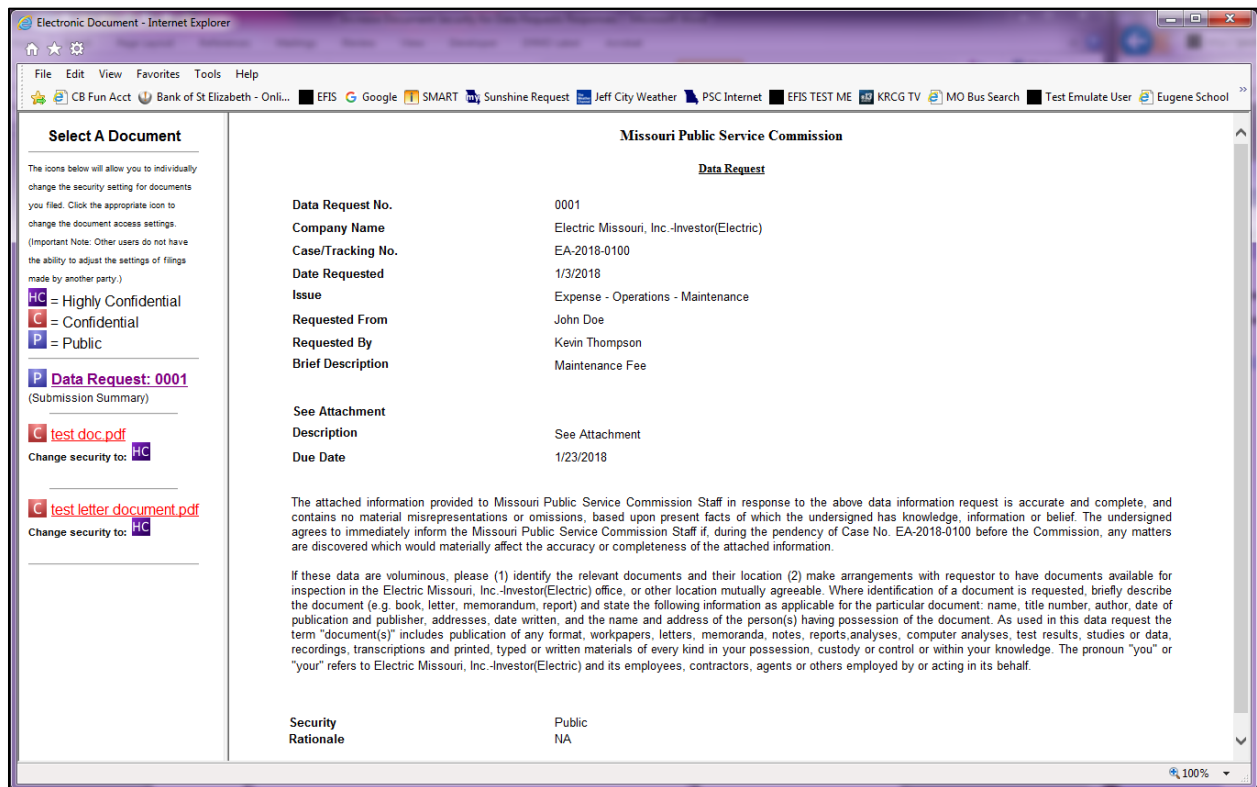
Electronic Document - Internet Explorer

File Edit View Favorites Tools Help

CB Fun Acct Bank of St Elizabeth - Onli... EFIS Google SMART Sunshine Request Jeff City Weather PSC Internet EFIS TEST ME KRCG TV MO Bus Search Test Emulate User Eugene School

Select A Document

The icons below will allow you to individually change the security setting for documents you filed. Click the appropriate icon to change the document access settings. (Important Note: Other users do not have the ability to adjust the settings of filings made by another party.)

HC = Highly Confidential
C = Confidential
P = Public

P Data Request: 0001
(Submission Summary)

C test doc.pdf
Change security to: HC

C test letter document.pdf
Change security to: HC

Missouri Public Service Commission

Data Request

| | |
|---|---|
| Data Request No. | 0001 |
| Company Name | Electric Missouri, Inc.-Investor(Electric) |
| Case/Tracking No. | EA-2018-0100 |
| Date Requested | 1/3/2018 |
| Issue | Expense - Operations - Maintenance |
| Requested From | John Doe |
| Requested By | Kevin Thompson |
| Brief Description | Maintenance Fee |

See Attachment

| | |
|---|---|
| Description | See Attachment |
| Due Date | 1/23/2018 |

The attached information provided to Missouri Public Service Commission Staff in response to the above data information request is accurate and complete, and contains no material misrepresentations or omissions, based upon present facts of which the undersigned has knowledge, information or belief. The undersigned agrees to immediately inform the Missouri Public Service Commission Staff if, during the pendency of Case No. EA-2018-0100 before the Commission, any matters are discovered which would materially affect the accuracy or completeness of the attached information.

If these data are voluminous, please (1) identify the relevant documents and their location (2) make arrangements with requestor to have documents available for inspection in the Electric Missouri, Inc.-Investor(Electric) office, or other location mutually agreeable. Where identification of a document is requested, briefly describe the document (e.g. book, letter, memorandum, report) and state the following information as applicable for the particular document: name, title number, author, date of publication and publisher, addresses, date written, and the name and address of the person(s) having possession of the document. As used in this data request the term "document(s)" includes publication of any format, workpapers, letters, memoranda, notes, reports,analyses, computer analyses, test results, studies or data, recordings, transcriptions and printed, typed or written materials of every kind in your possession, custody or control or within your knowledge. The pronoun "you" or "your" refers to Electric Missouri, Inc.-Investor(Electric) and its employees, contractors, agents or others employed by or acting in its behalf.

| | |
|---|---|
| Security | Public |
| Rationale | NA |

100%